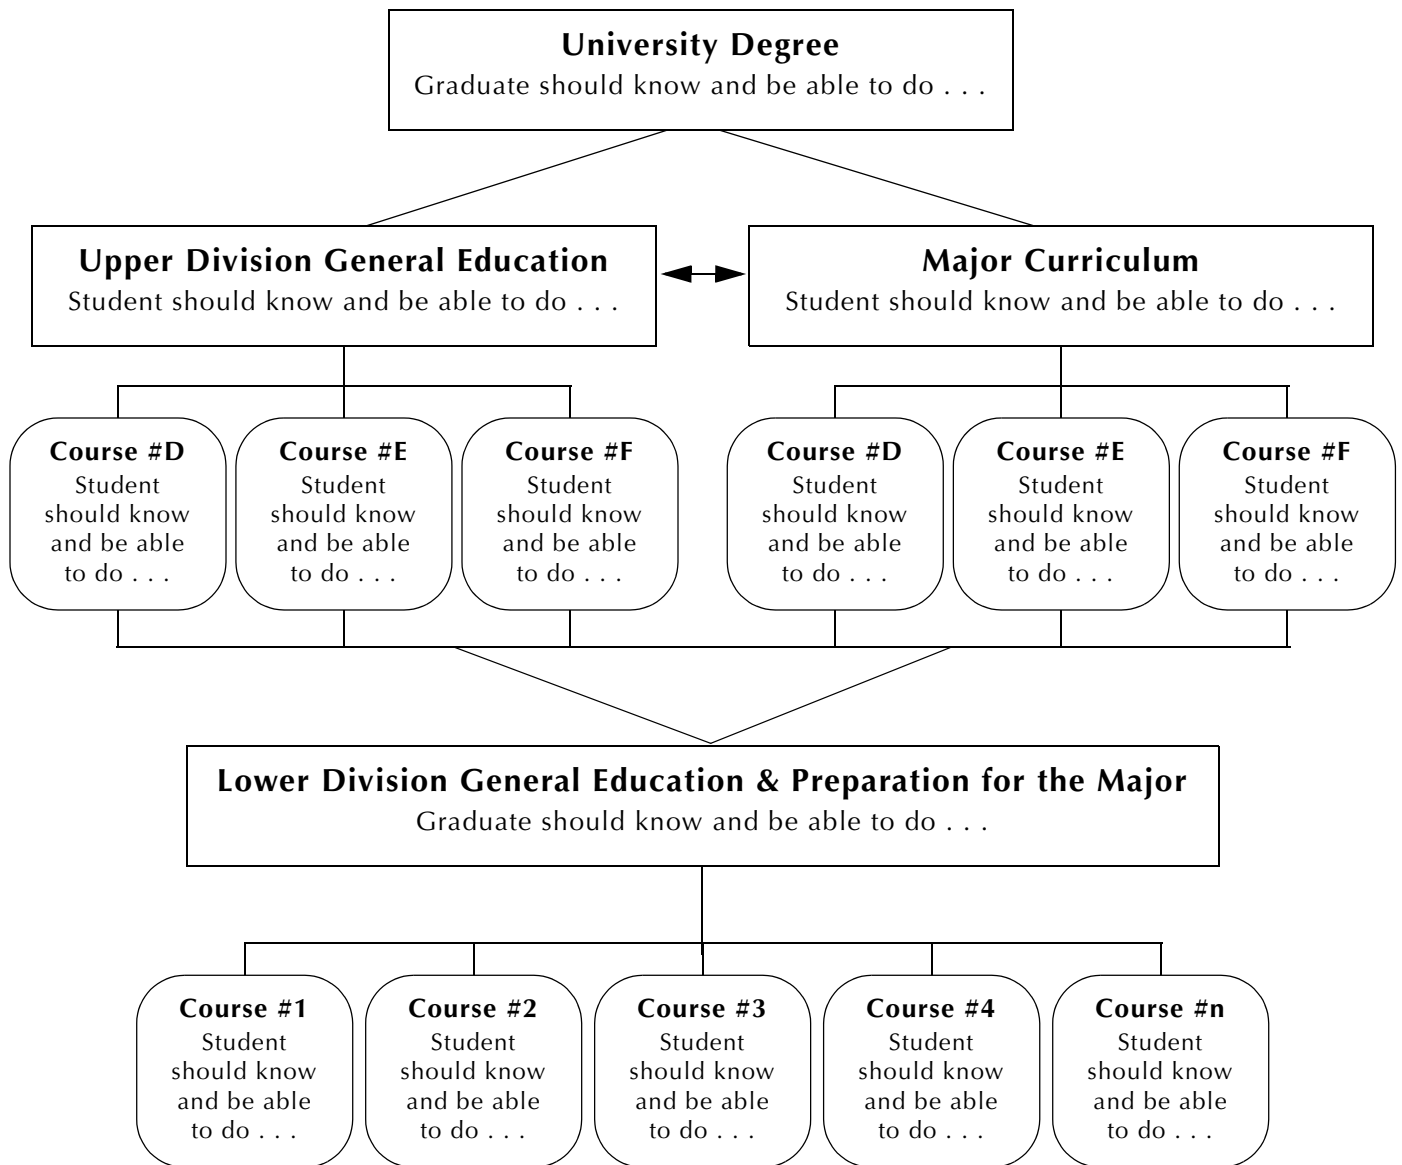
**University Degree**
Graduate should know and be able to do . . .

**Upper Division General Education**
Student should know and be able to do . . .

**Major Curriculum**
Student should know and be able to do . . .

**Course #D**
Student should know and be able to do . . .

**Course #E**
Student should know and be able to do . . .

**Course #F**
Student should know and be able to do . . .

**Course #D**
Student should know and be able to do . . .

**Course #E**
Student should know and be able to do . . .

**Course #F**
Student should know and be able to do . . .

**Lower Division General Education & Preparation for the Major**
Graduate should know and be able to do . . .

**Course #1**
Student should know and be able to do . . .

**Course #2**
Student should know and be able to do . . .

**Course #3**
Student should know and be able to do . . .

**Course #4**
Student should know and be able to do . . .

**Course #n**
Student should know and be able to do . . .